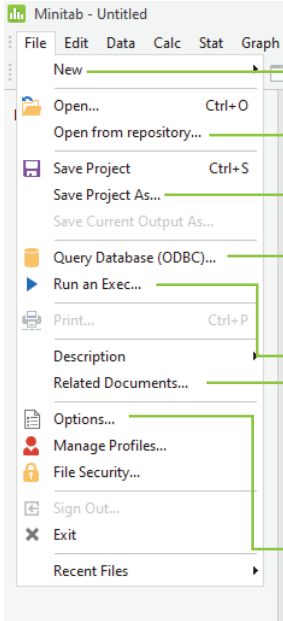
Minitab - Untitled

File Edit Data Calc Stat Graph

New

Open... Ctrl+O
Open from repository...

Save Project Ctrl+S
Save Project As...
Save Current Output As...

Query Database (ODBC)...
Run an Exec...

Print... Ctrl+P

Description
Related Documents...

Options...
Manage Profiles...
File Security...

Sign Out...
Exit

Recent Files